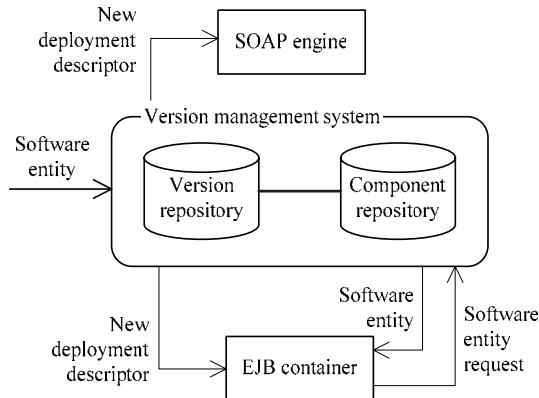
New deployment descriptor

SOAP engine

Version management system

Software entity

Version repository

Component repository

Software entity

Software entity request

New deployment descriptor

EJB container